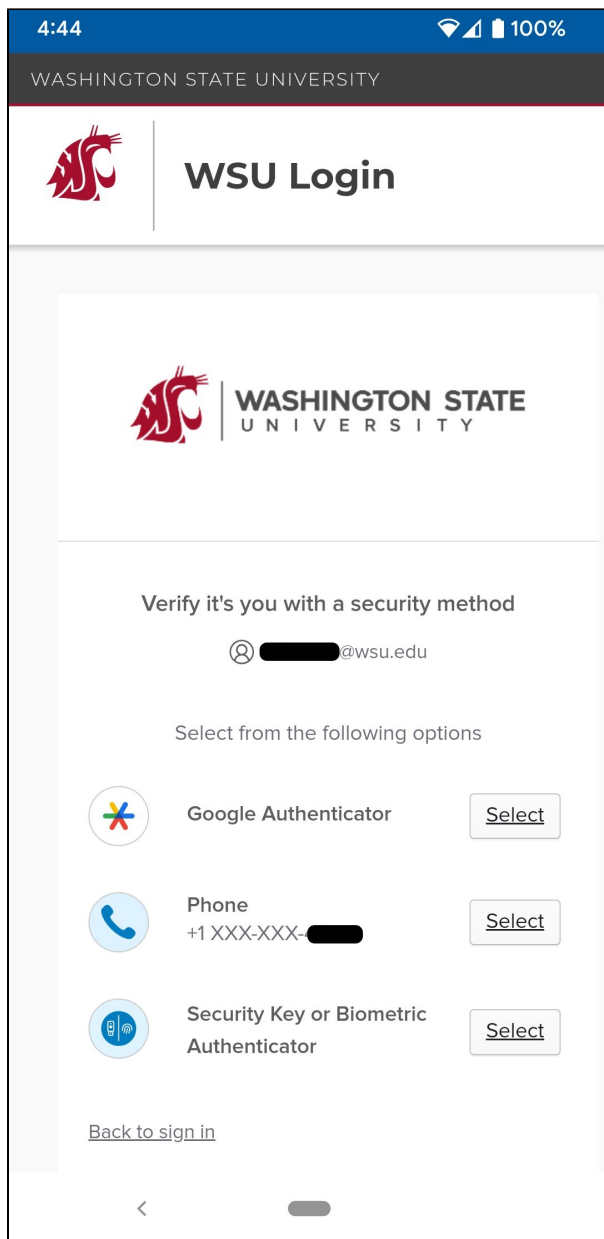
4:44
100%

WASHINGTON STATE UNIVERSITY

WSU Login

WASHINGTON STATE
UNIVERSITY

Verify it's you with a security method

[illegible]@wsu.edu

Select from the following options

Google Authenticator
Select

Phone
+1 XXX-XXX-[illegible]
Select

Security Key or Biometric Authenticator
Select

Back to sign in